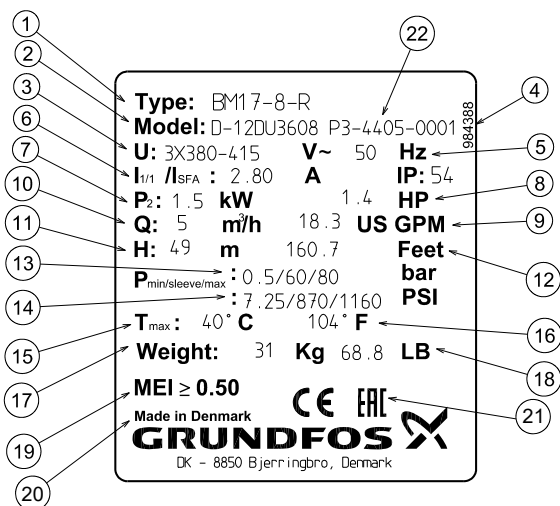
1
2
3
6
7
10
11
13
14
15
17
19
20
22
4
5
8
9
12
16
18
21

Type: BM17-8-R
Model: D-12DU3608 P3-4405-0001
984388
U: 3X380-415 V~ 50 Hz
$I_{1/1}$ /$I_{SFA}$ : 2.80 A IP: 54
$P_2$: 1.5 kW 1.4 HP
Q: 5 $m^3/h$ 18.3 US GPM
H: 49 m 160.7 Feet
$P_{min/sleeve/max}$ : 0.5/60/80 bar
: 7.25/870/1160 PSI
$T_{max}$: 40° C 104° F
Weight: 31 Kg 68.8 LB
MEI ≥ 0.50
CE EAC
Made in Denmark
GRUNDFOS
DK - 8850 Bjerringbro, Denmark